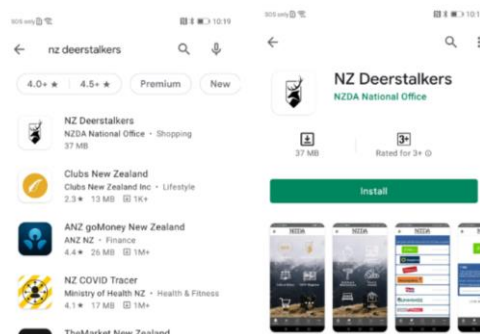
SOS only
10:19

nz deerstalkers

4.0+ ★
4.5+ ★
Premium
New

NZ Deerstalkers
NZDA National Office • Shopping
37 MB

Clubs New Zealand
Clubs New Zealand Inc • Lifestyle
2.3 ★ 13 MB 1K+

ANZ goMoney New Zealand
ANZ NZ • Finance
4.4 ★ 26 MB 1M+

NZ COVID Tracer
Ministry of Health NZ • Health & Fitness
4.1 ★ 17 MB 1M+

TheMarket New Zealand

SOS only
10:1

NZ Deerstalkers
NZDA National Office

37 MB
3+
Rated for 3+

Install

NZDA
NZDA
NZDA